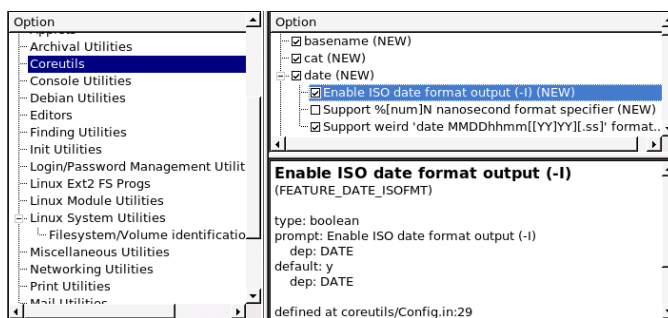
Option

Archival Utilities
Coreutils
Console Utilities
Debian Utilities
Editors
Finding Utilities
Init Utilities
Login/Password Management Utilit
Linux Ext2 FS Progs
Linux Module Utilities
Linux System Utilities
Filesystem/Volume identificatio
Miscellaneous Utilities
Networking Utilities
Print Utilities
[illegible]

Option

☑ basename (NEW)
☑ cat (NEW)
☑ date (NEW)
☑ Enable ISO date format output (-I) (NEW)
☐ Support %[num]N nanosecond format specifier (NEW)
☑ Support weird 'date MMDDhhmm[[YY]YY][.ss]' format..

**Enable ISO date format output (-I)**
(FEATURE_DATE_ISOFMT)

type: boolean
prompt: Enable ISO date format output (-I)
dep: DATE
default: y
dep: DATE

defined at coreutils/Config.in:29